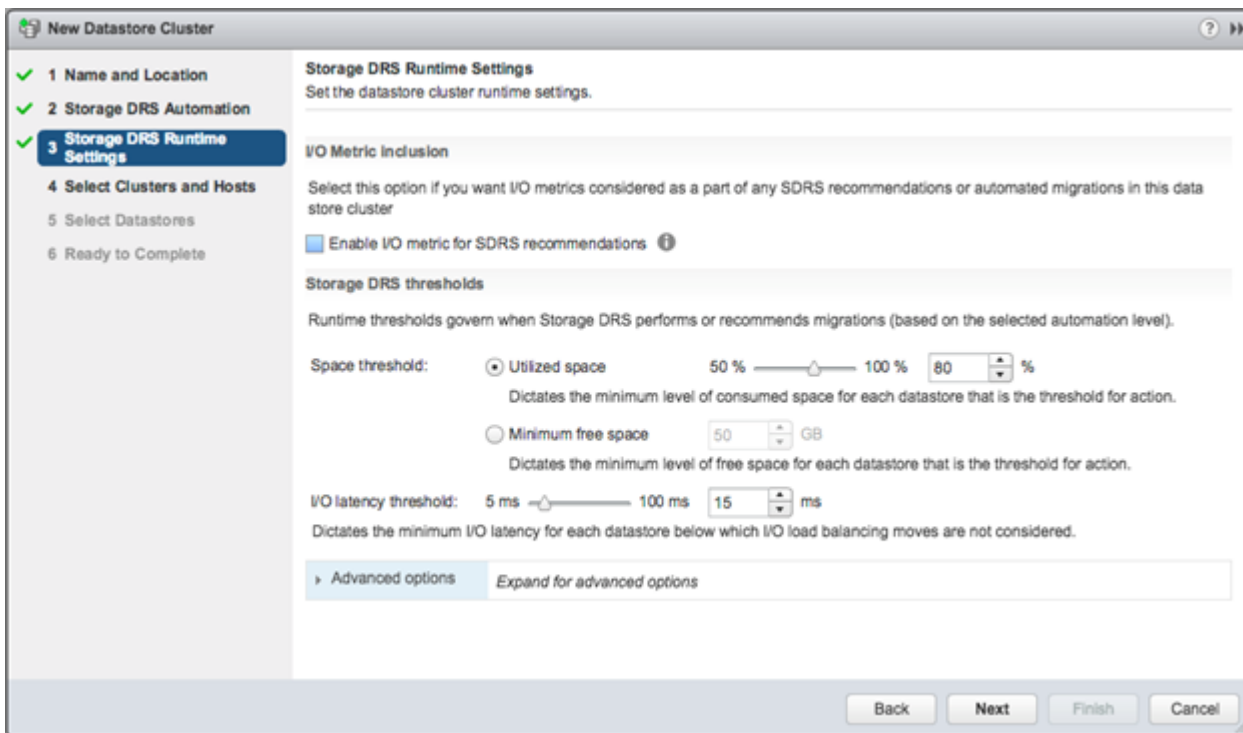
New Datastore Cluster

1 Name and Location
2 Storage DRS Automation
3 Storage DRS Runtime Settings
4 Select Clusters and Hosts
5 Select Datastores
6 Ready to Complete

Storage DRS Runtime Settings
Set the datastore cluster runtime settings.

I/O Metric Inclusion

Select this option if you want I/O metrics considered as a part of any SDRS recommendations or automated migrations in this data store cluster

Enable I/O metric for SDRS recommendations

Storage DRS thresholds

Runtime thresholds govern when Storage DRS performs or recommends migrations (based on the selected automation level).

Space threshold: Utilized space 50 % 100 % 80 %
Dictates the minimum level of consumed space for each datastore that is the threshold for action.

Minimum free space 50 GB
Dictates the minimum level of free space for each datastore that is the threshold for action.

I/O latency threshold: 5 ms 100 ms 15 ms
Dictates the minimum I/O latency for each datastore below which I/O load balancing moves are not considered.

Advanced options Expand for advanced options

Back Next Finish Cancel